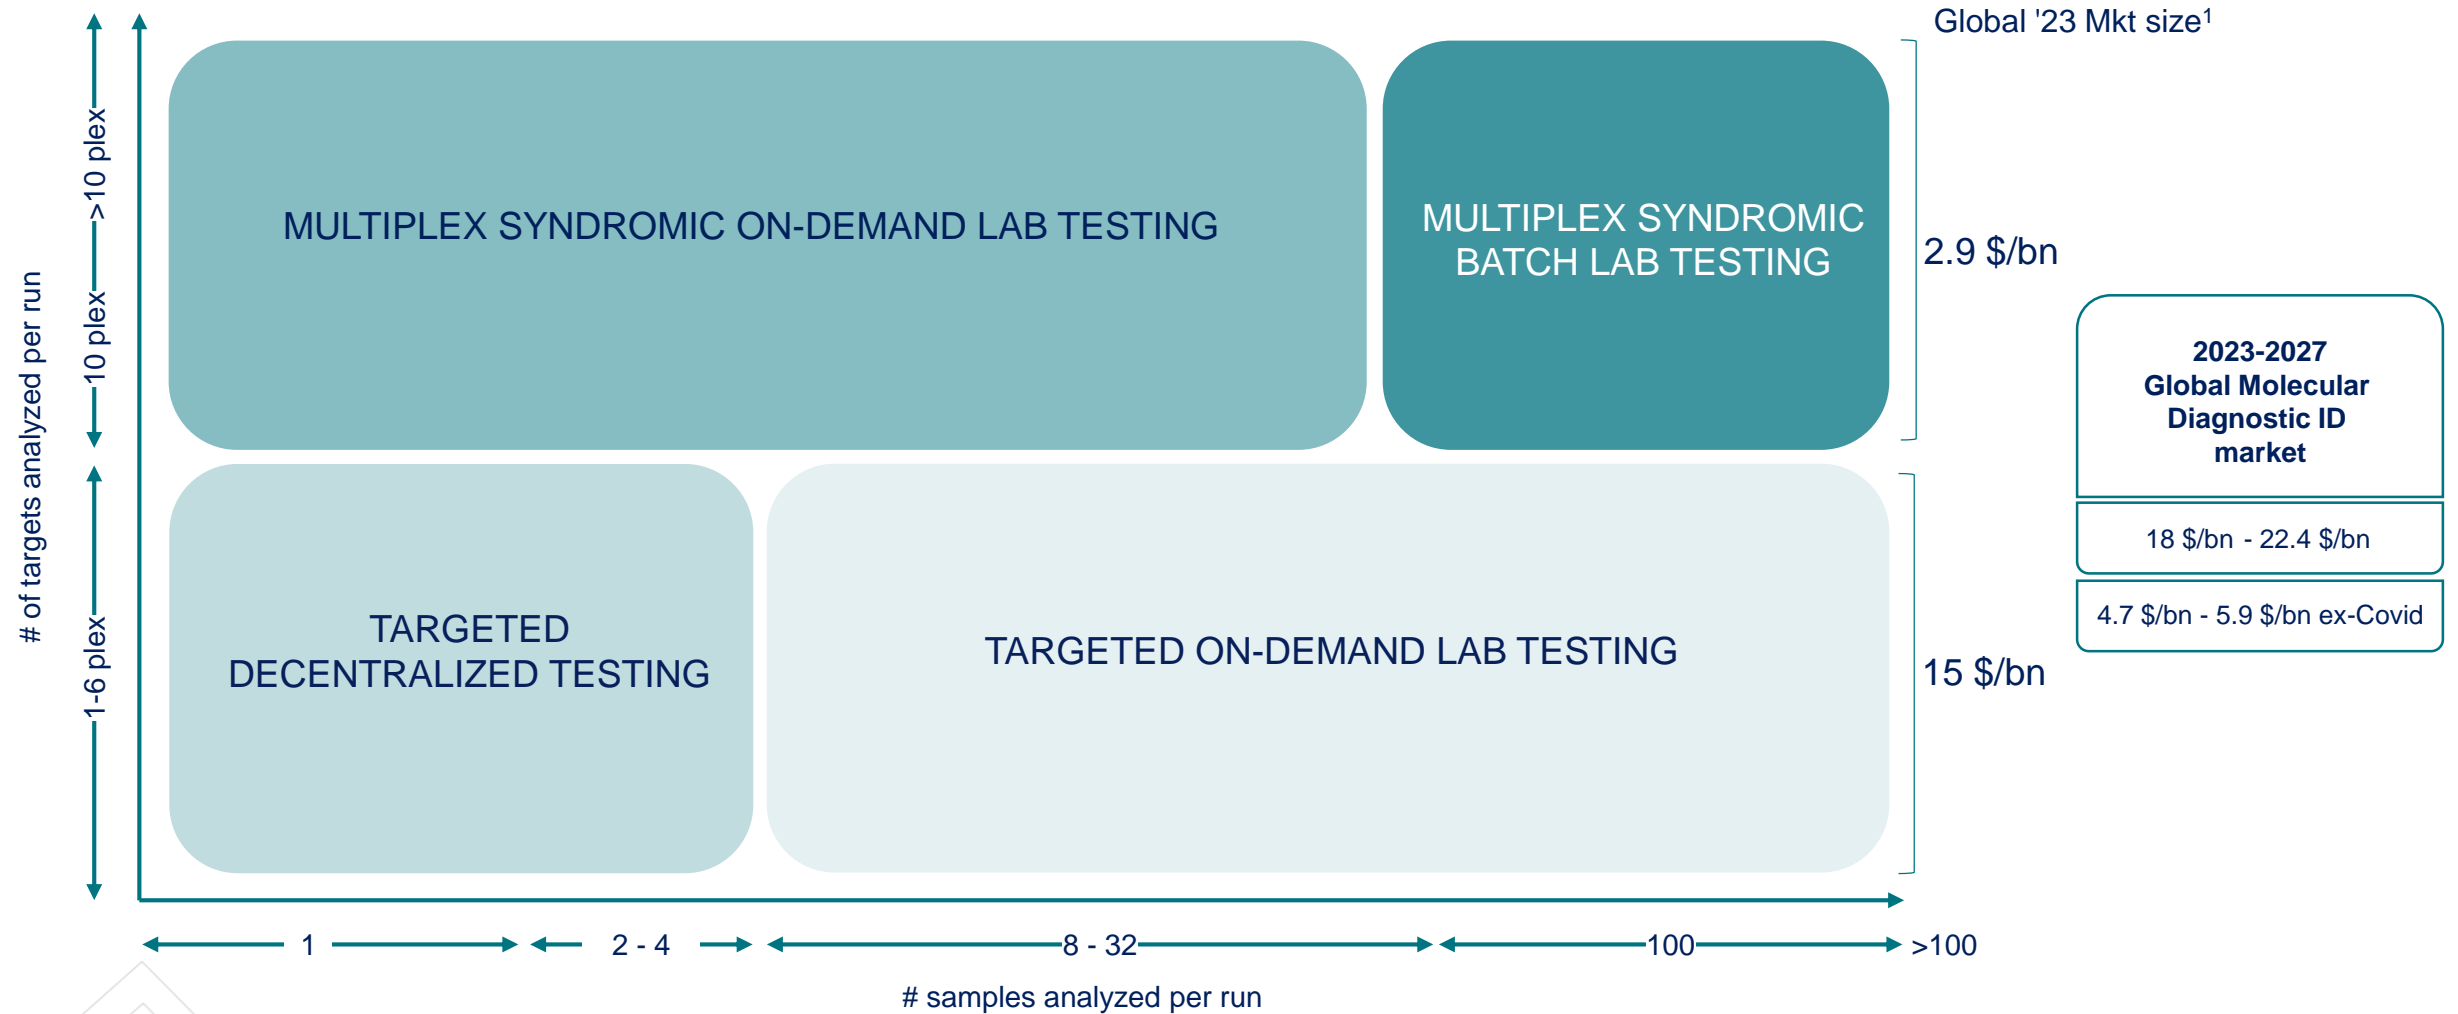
Global '23 Mkt size$^1$

# of targets analyzed per run

>10 plex

10 plex

1-6 plex

MULTIPLEX SYNDROMIC ON-DEMAND LAB TESTING

MULTIPLEX SYNDROMIC BATCH LAB TESTING

2.9 $/bn

TARGETED DECENTRALIZED TESTING

TARGETED ON-DEMAND LAB TESTING

15 $/bn

2023-2027 Global Molecular Diagnostic ID market

18 $/bn - 22.4 $/bn

4.7 $/bn - 5.9 $/bn ex-Covid

1

2 - 4

8 - 32

100

>100

# samples analyzed per run